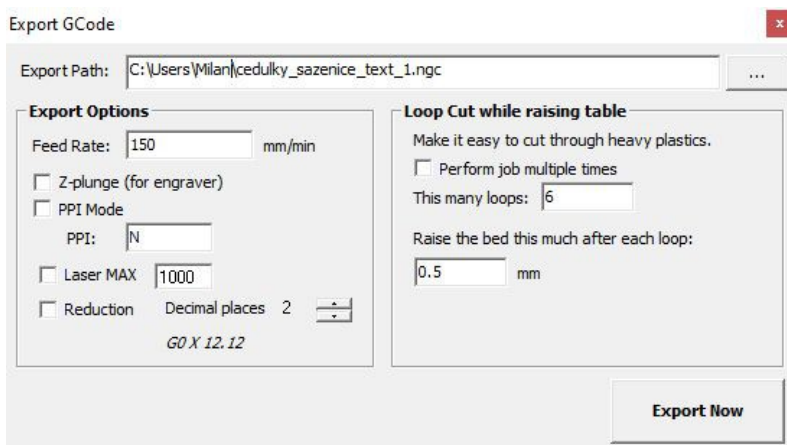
Export GCode

×

Export Path: C:\Users\Milan\cedulky_sazenice_text_1.ngc

...

Export Options

Feed Rate: 150 mm/min

Z-plunge (for engraver)

PPI Mode

PPI: N

Laser MAX 1000

Reduction Decimal places 2

G0 X 12.12

Loop Cut while raising table

Make it easy to cut through heavy plastics.

Perform job multiple times

This many loops: 6

Raise the bed this much after each loop:

0.5 mm

Export Now